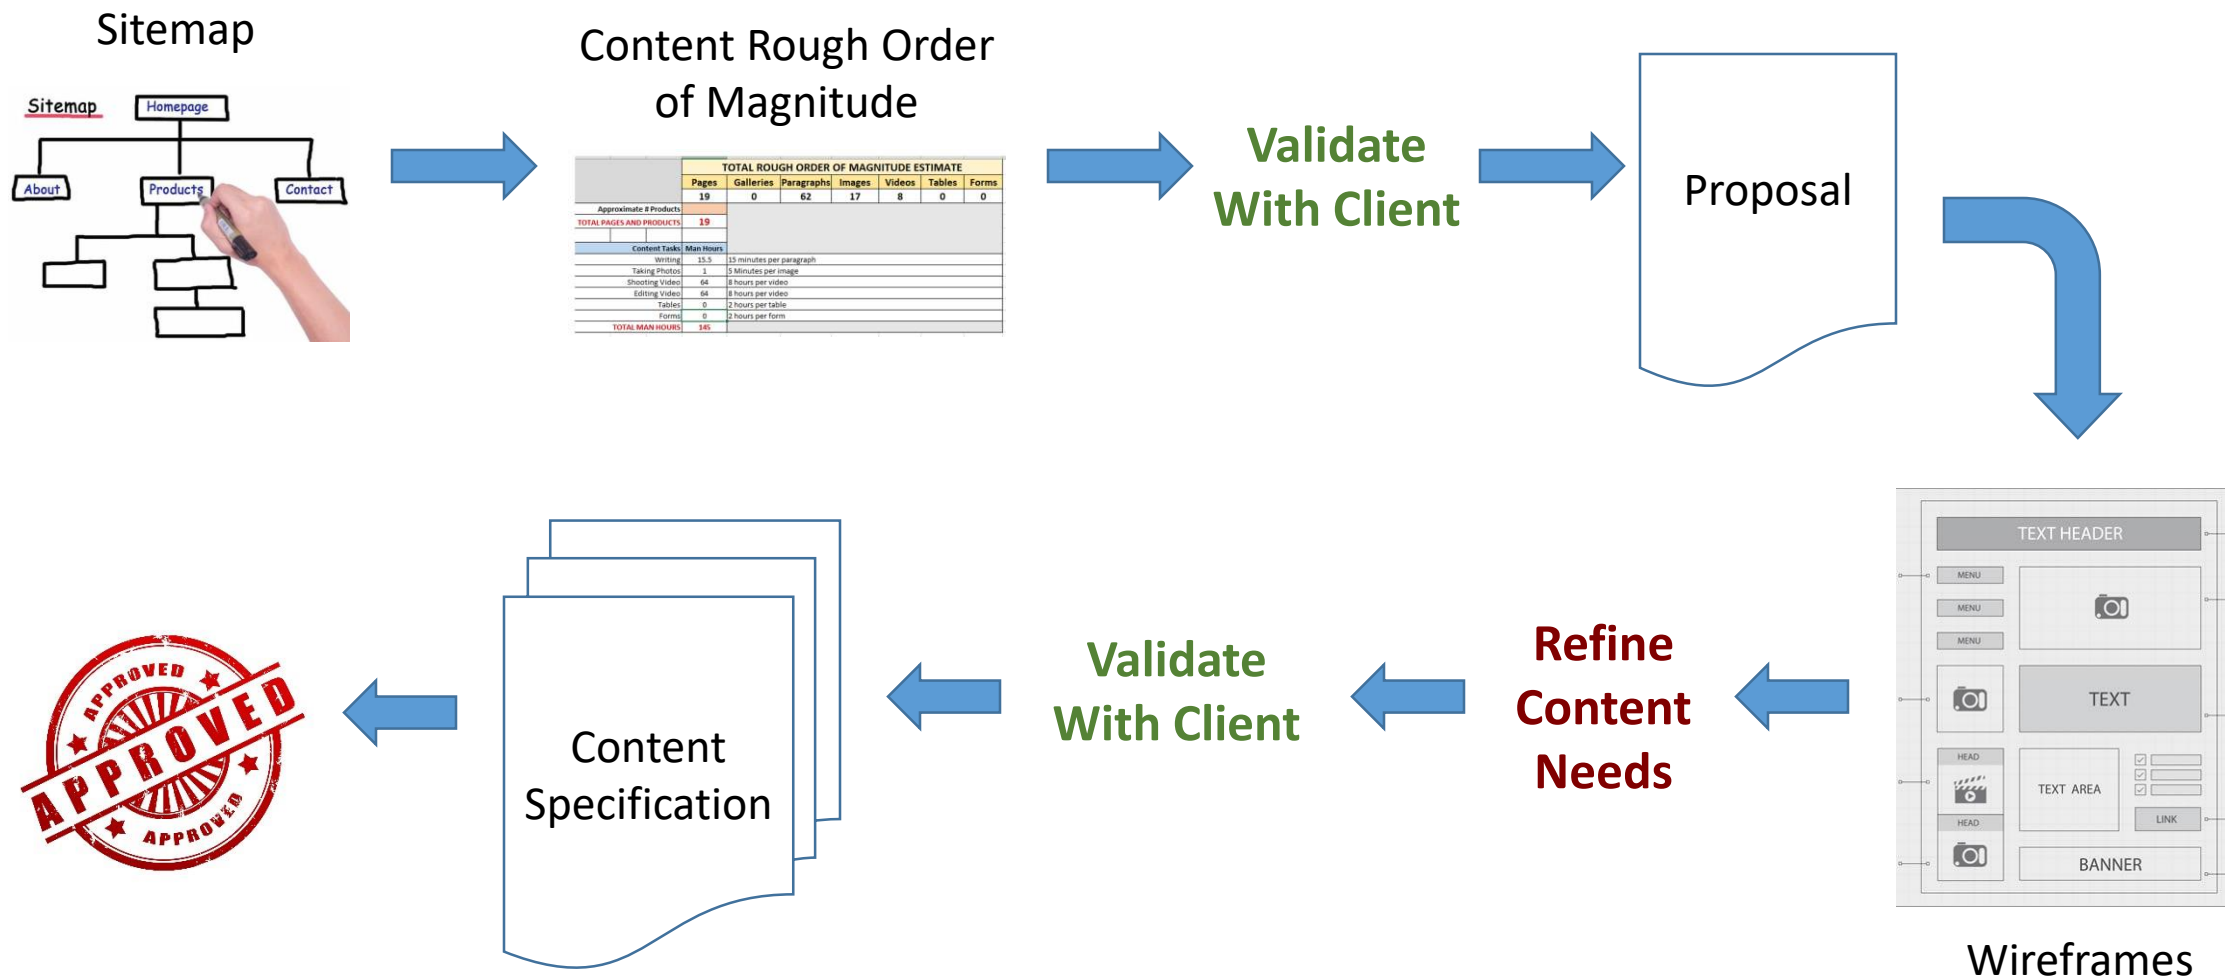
Sitemap

Sitemap
Homepage
About
Products
Contact

Content Rough Order of Magnitude

| | TOTAL ROUGH ORDER OF MAGNITUDE ESTIMATE | | | | | | |
|---|---|---|---|---|---|---|---|
| | Pages | Galleries | Paragraphs | Images | Videos | Tables | Forms |
| | 19 | 0 | 62 | 17 | 8 | 0 | 0 |
| Approximate # Products | | | | | | | |
| TOTAL PAGES AND PRODUCTS | 19 | | | | | | |

| Content Tasks | Man Hours | |
|---|---|---|
| Writing | 15.5 | 15 minutes per paragraph |
| Taking Photos | 1 | 5 Minutes per image |
| Shooting Video | 64 | 8 hours per video |
| Editing Video | 64 | 8 hours per video |
| Tables | 0 | 2 hours per table |
| Forms | 0 | 2 hours per form |
| TOTAL MAN HOURS | 145 | |

Validate With Client

Proposal

TEXT HEADER
MENU
MENU
MENU
TEXT
HEAD
TEXT AREA
HEAD
LINK
BANNER

Wireframes

Refine Content Needs

Validate With Client

Content Specification

APPROVED
APPROVED
APPROVED